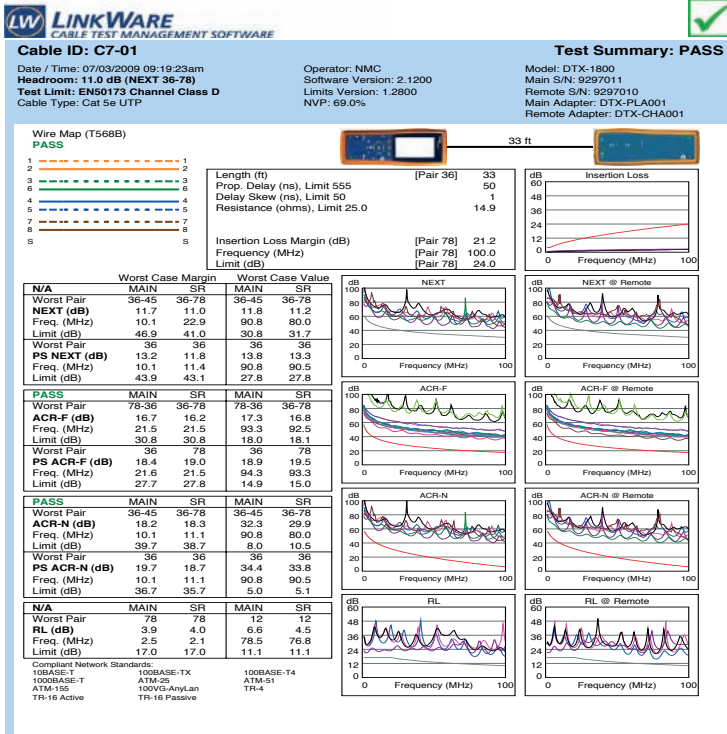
LW LINKWARE
CABLE TEST MANAGEMENT SOFTWARE

Cable ID: C7-01

Test Summary: PASS

Date / Time: 07/03/2009 09:19:23am
Headroom: 11.0 dB (NEXT 36-78)
Test Limit: EN50173 Channel Class D
Cable Type: Cat 5e UTP

Operator: NMC
Software Version: 2.1200
Limits Version: 1.2800
NVP: 69.0%

Model: DTX-1800
Main S/N: 9297011
Remote S/N: 9297010
Main Adapter: DTX-PLA001
Remote Adapter: DTX-CHA001

Wire Map (T568B)
PASS

1 1
2 2
3 3
6 6
4 4
5 5
7 7
8 8
S S

33 ft

| | | |
|---|---|---|
| Length (ft) | [Pair 36] | 33 |
| Prop. Delay (ns), Limit 555 | | 50 |
| Delay Skew (ns), Limit 50 | | 1 |
| Resistance (ohms), Limit 25.0 | | 14.9 |
| Insertion Loss Margin (dB) | [Pair 78] | 21.2 |
| Frequency (MHz) | [Pair 78] | 100.0 |
| Limit (dB) | [Pair 78] | 24.0 |

Insertion Loss
dB 60 48 36 24 12 0
0 Frequency (MHz) 100

Worst Case Margin Worst Case Value

| N/A | MAIN | SR | MAIN | SR |
|---|---|---|---|---|
| Worst Pair | 36-45 | 36-78 | 36-45 | 36-78 |
| NEXT (dB) | 11.7 | 11.0 | 11.8 | 11.2 |
| Freq. (MHz) | 10.1 | 22.9 | 90.8 | 80.0 |
| Limit (dB) | 46.9 | 41.0 | 30.8 | 31.7 |
| Worst Pair | 36 | 36 | 36 | 36 |
| PS NEXT (dB) | 13.2 | 11.8 | 13.8 | 13.3 |
| Freq. (MHz) | 10.1 | 11.4 | 90.8 | 90.5 |
| Limit (dB) | 43.9 | 43.1 | 27.8 | 27.8 |

| PASS | MAIN | SR | MAIN | SR |
|---|---|---|---|---|
| Worst Pair | 78-36 | 36-78 | 78-36 | 36-78 |
| ACR-F (dB) | 16.7 | 16.2 | 17.3 | 16.8 |
| Freq. (MHz) | 21.5 | 21.5 | 93.3 | 92.5 |
| Limit (dB) | 30.8 | 30.8 | 18.0 | 18.1 |
| Worst Pair | 36 | 78 | 36 | 78 |
| PS ACR-F (dB) | 18.4 | 19.0 | 18.9 | 19.5 |
| Freq. (MHz) | 21.6 | 21.5 | 94.3 | 93.3 |
| Limit (dB) | 27.7 | 27.8 | 14.9 | 15.0 |

| PASS | MAIN | SR | MAIN | SR |
|---|---|---|---|---|
| Worst Pair | 36-45 | 36-78 | 36-45 | 36-78 |
| ACR-N (dB) | 18.2 | 18.3 | 32.3 | 29.9 |
| Freq. (MHz) | 10.1 | 11.1 | 90.8 | 80.0 |
| Limit (dB) | 39.7 | 38.7 | 8.0 | 10.5 |
| Worst Pair | 36 | 36 | 36 | 36 |
| PS ACR-N (dB) | 19.7 | 18.7 | 34.4 | 33.8 |
| Freq. (MHz) | 10.1 | 11.1 | 90.8 | 90.5 |
| Limit (dB) | 36.7 | 35.7 | 5.0 | 5.1 |

| N/A | MAIN | SR | MAIN | SR |
|---|---|---|---|---|
| Worst Pair | 78 | 78 | 12 | 12 |
| RL (dB) | 3.9 | 4.0 | 6.6 | 4.5 |
| Freq. (MHz) | 2.5 | 2.1 | 78.5 | 76.8 |
| Limit (dB) | 17.0 | 17.0 | 11.1 | 11.1 |

Compliant Network Standards:
10BASE-T 100BASE-TX 100BASE-T4
100BASE-T ATM-25 ATM-51
ATM-155 100VG-AnyLan TR-4
TR-16 Active TR-16 Passive

NEXT
dB 100 80 60 40 20 0
0 Frequency (MHz) 100

NEXT @ Remote
dB 100 80 60 40 20 0
0 Frequency (MHz) 100

ACR-F
dB 100 80 60 40 20 0
0 Frequency (MHz) 100

ACR-F @ Remote
dB 100 80 60 40 20 0
0 Frequency (MHz) 100

ACR-N
dB 100 80 60 40 20 0
0 Frequency (MHz) 100

ACR-N @ Remote
dB 100 80 60 40 20 0
0 Frequency (MHz) 100

RL
dB 60 48 36 24 12 0
0 Frequency (MHz) 100

RL @ Remote
dB 60 48 36 24 12 0
0 Frequency (MHz) 100